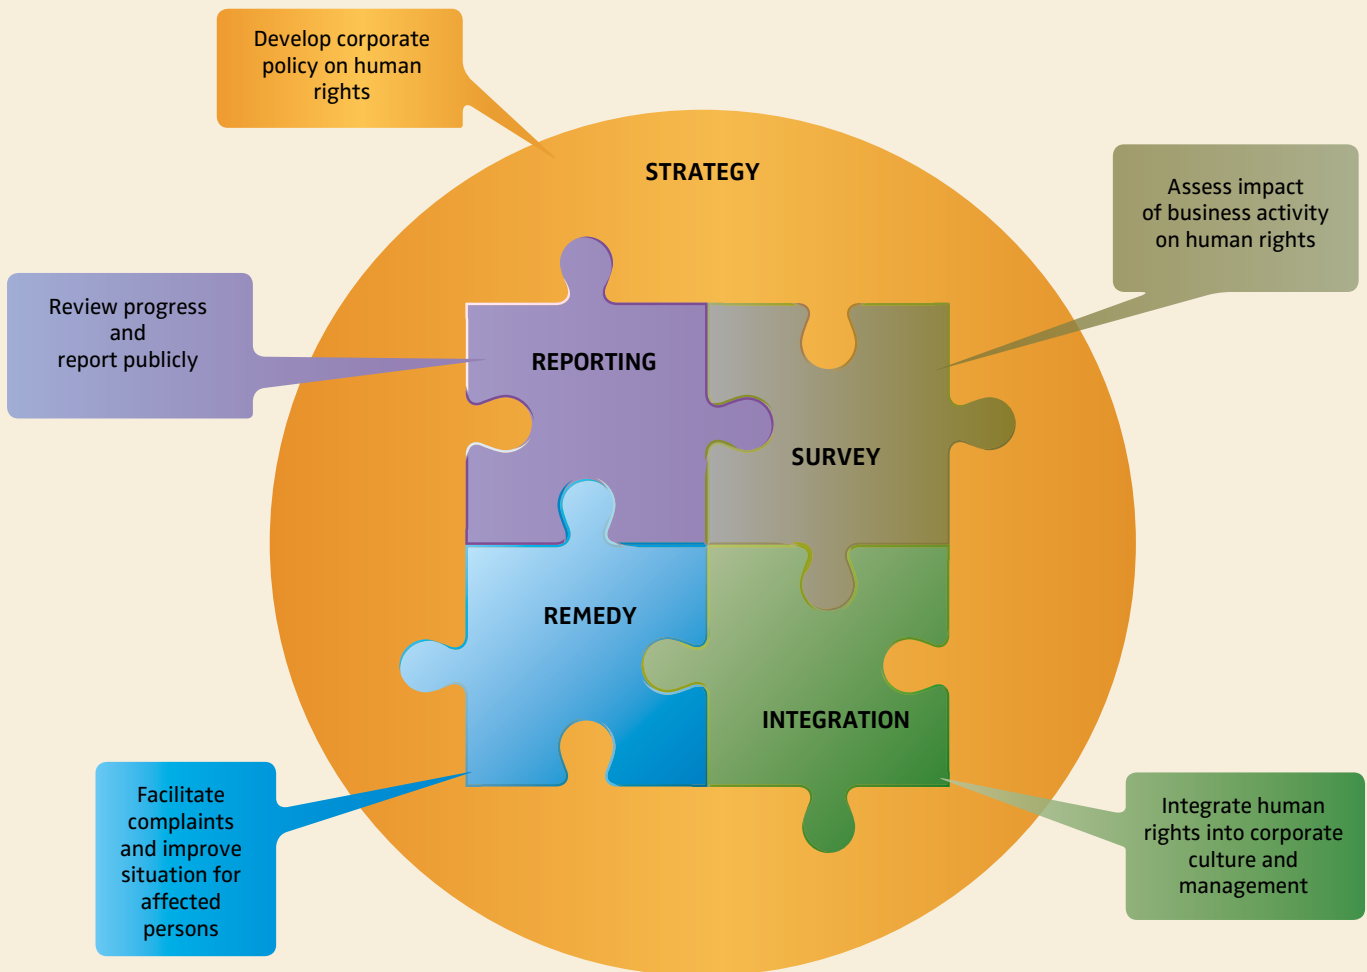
Develop corporate policy on human rights

STRATEGY

Assess impact of business activity on human rights

Review progress and report publicly

REPORTING

SURVEY

REMEDY

INTEGRATION

Facilitate complaints and improve situation for affected persons

Integrate human rights into corporate culture and management